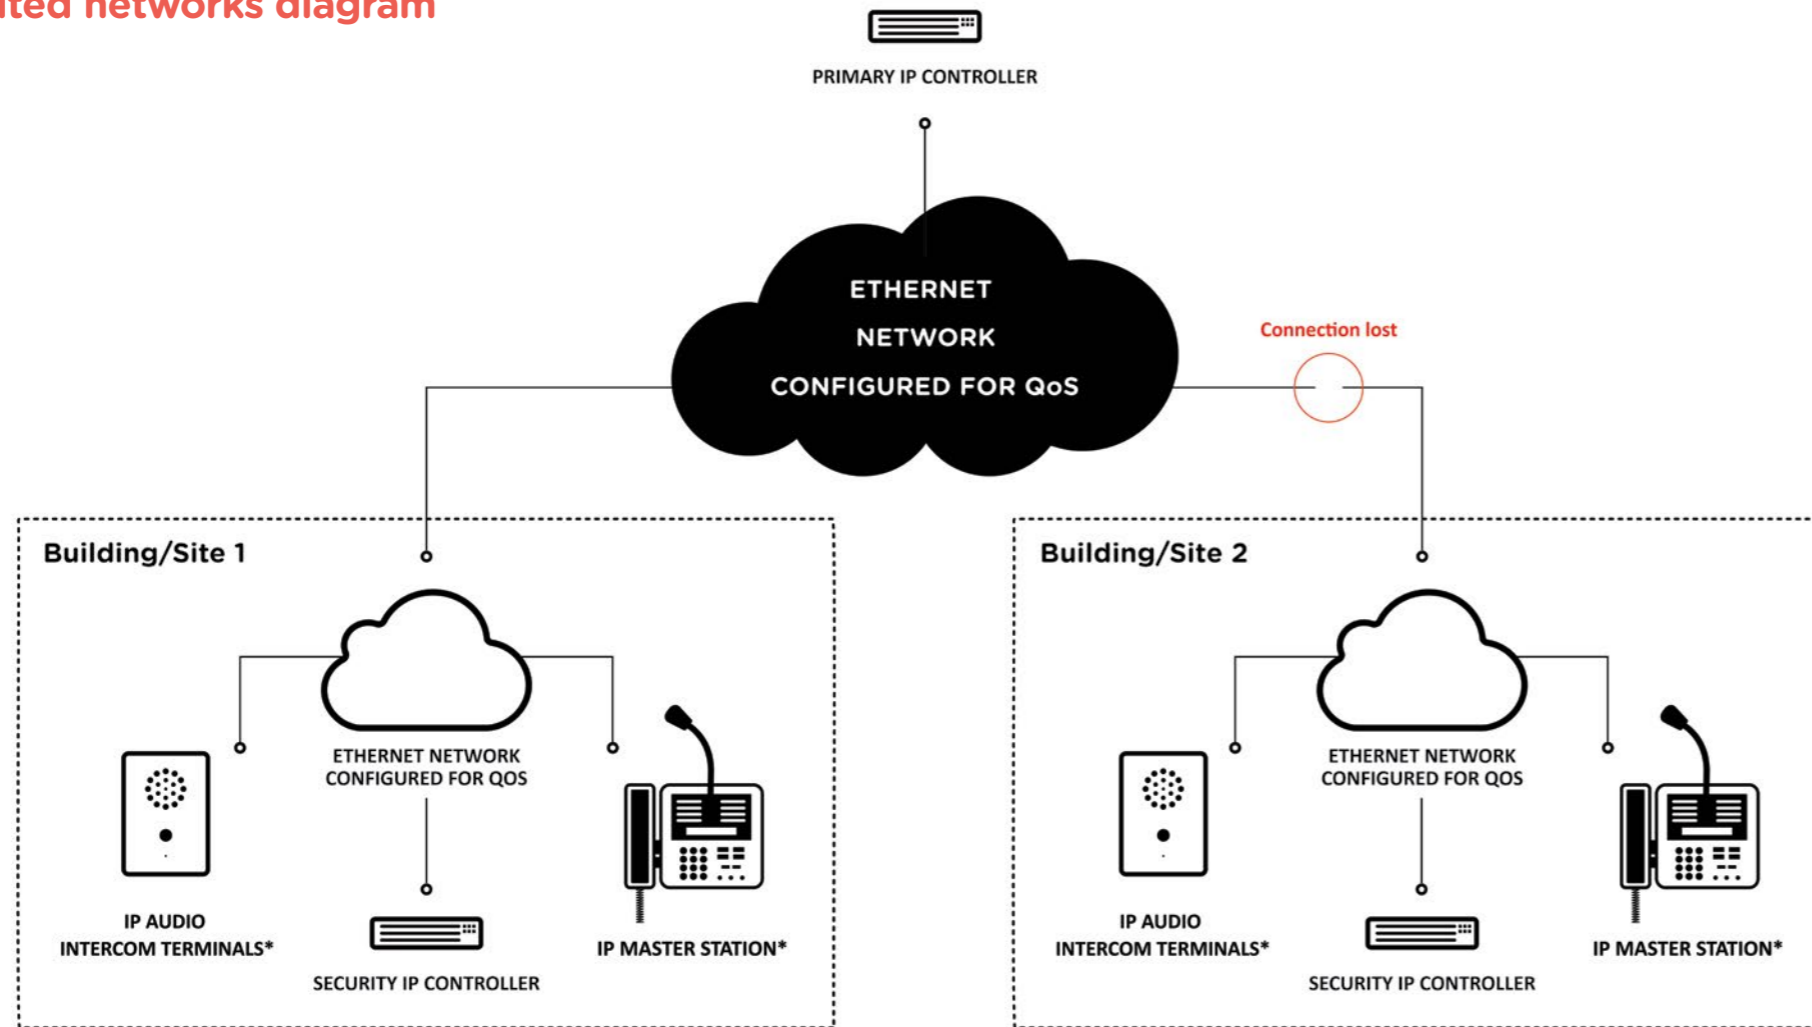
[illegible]ted networks diagram

PRIMARY IP CONTROLLER

ETHERNET NETWORK CONFIGURED FOR QoS

Connection lost

Building/Site 1

ETHERNET NETWORK CONFIGURED FOR QOS

IP AUDIO INTERCOM TERMINALS*

SECURITY IP CONTROLLER

IP MASTER STATION*

Building/Site 2

ETHERNET NETWORK CONFIGURED FOR QOS

IP AUDIO INTERCOM TERMINALS*

SECURITY IP CONTROLLER

IP MASTER STATION*